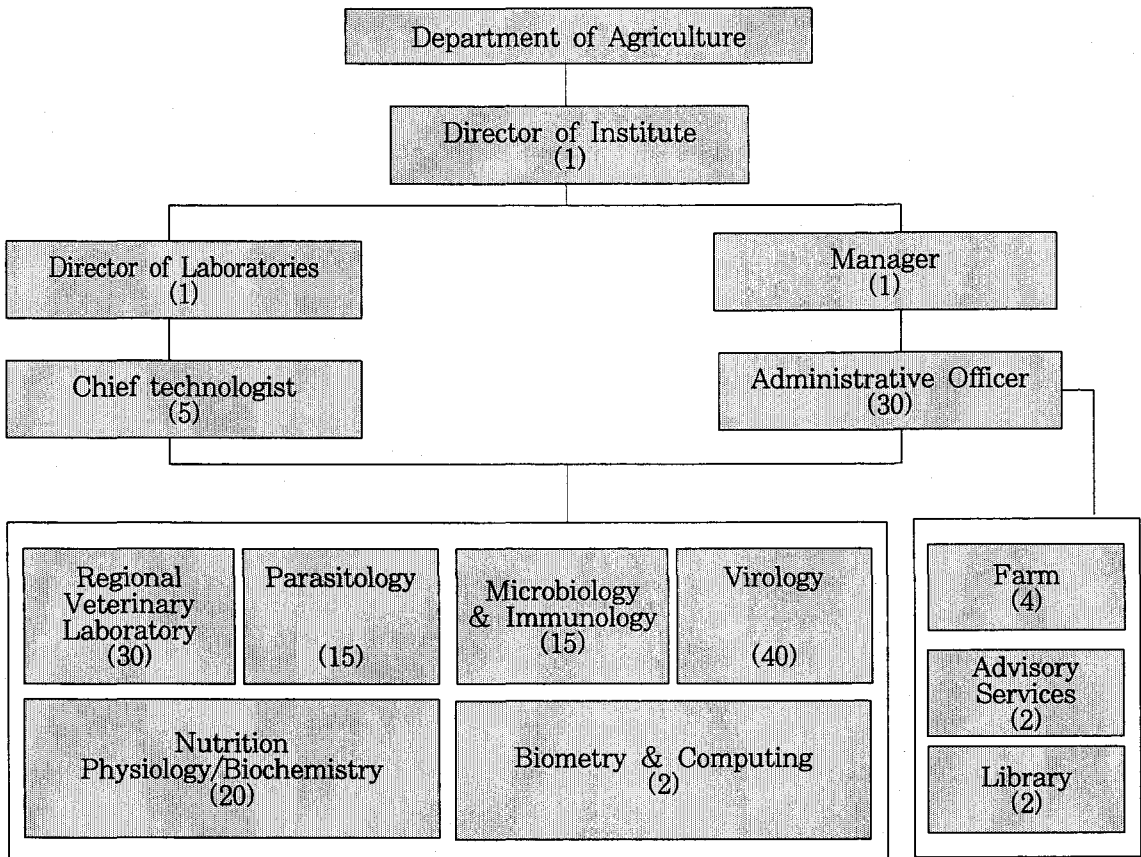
Department of Agriculture

Director of Institute
(1)

Director of Laboratories
(1)

Manager
(1)

Chief technologist
(5)

Administrative Officer
(30)

Regional Veterinary Laboratory
(30)

Parasitology
(15)

Microbiology & Immunology
(15)

Virology
(40)

Nutrition Physiology/Biochemistry
(20)

Biometry & Computing
(2)

Farm
(4)

Advisory Services
(2)

Library
(2)